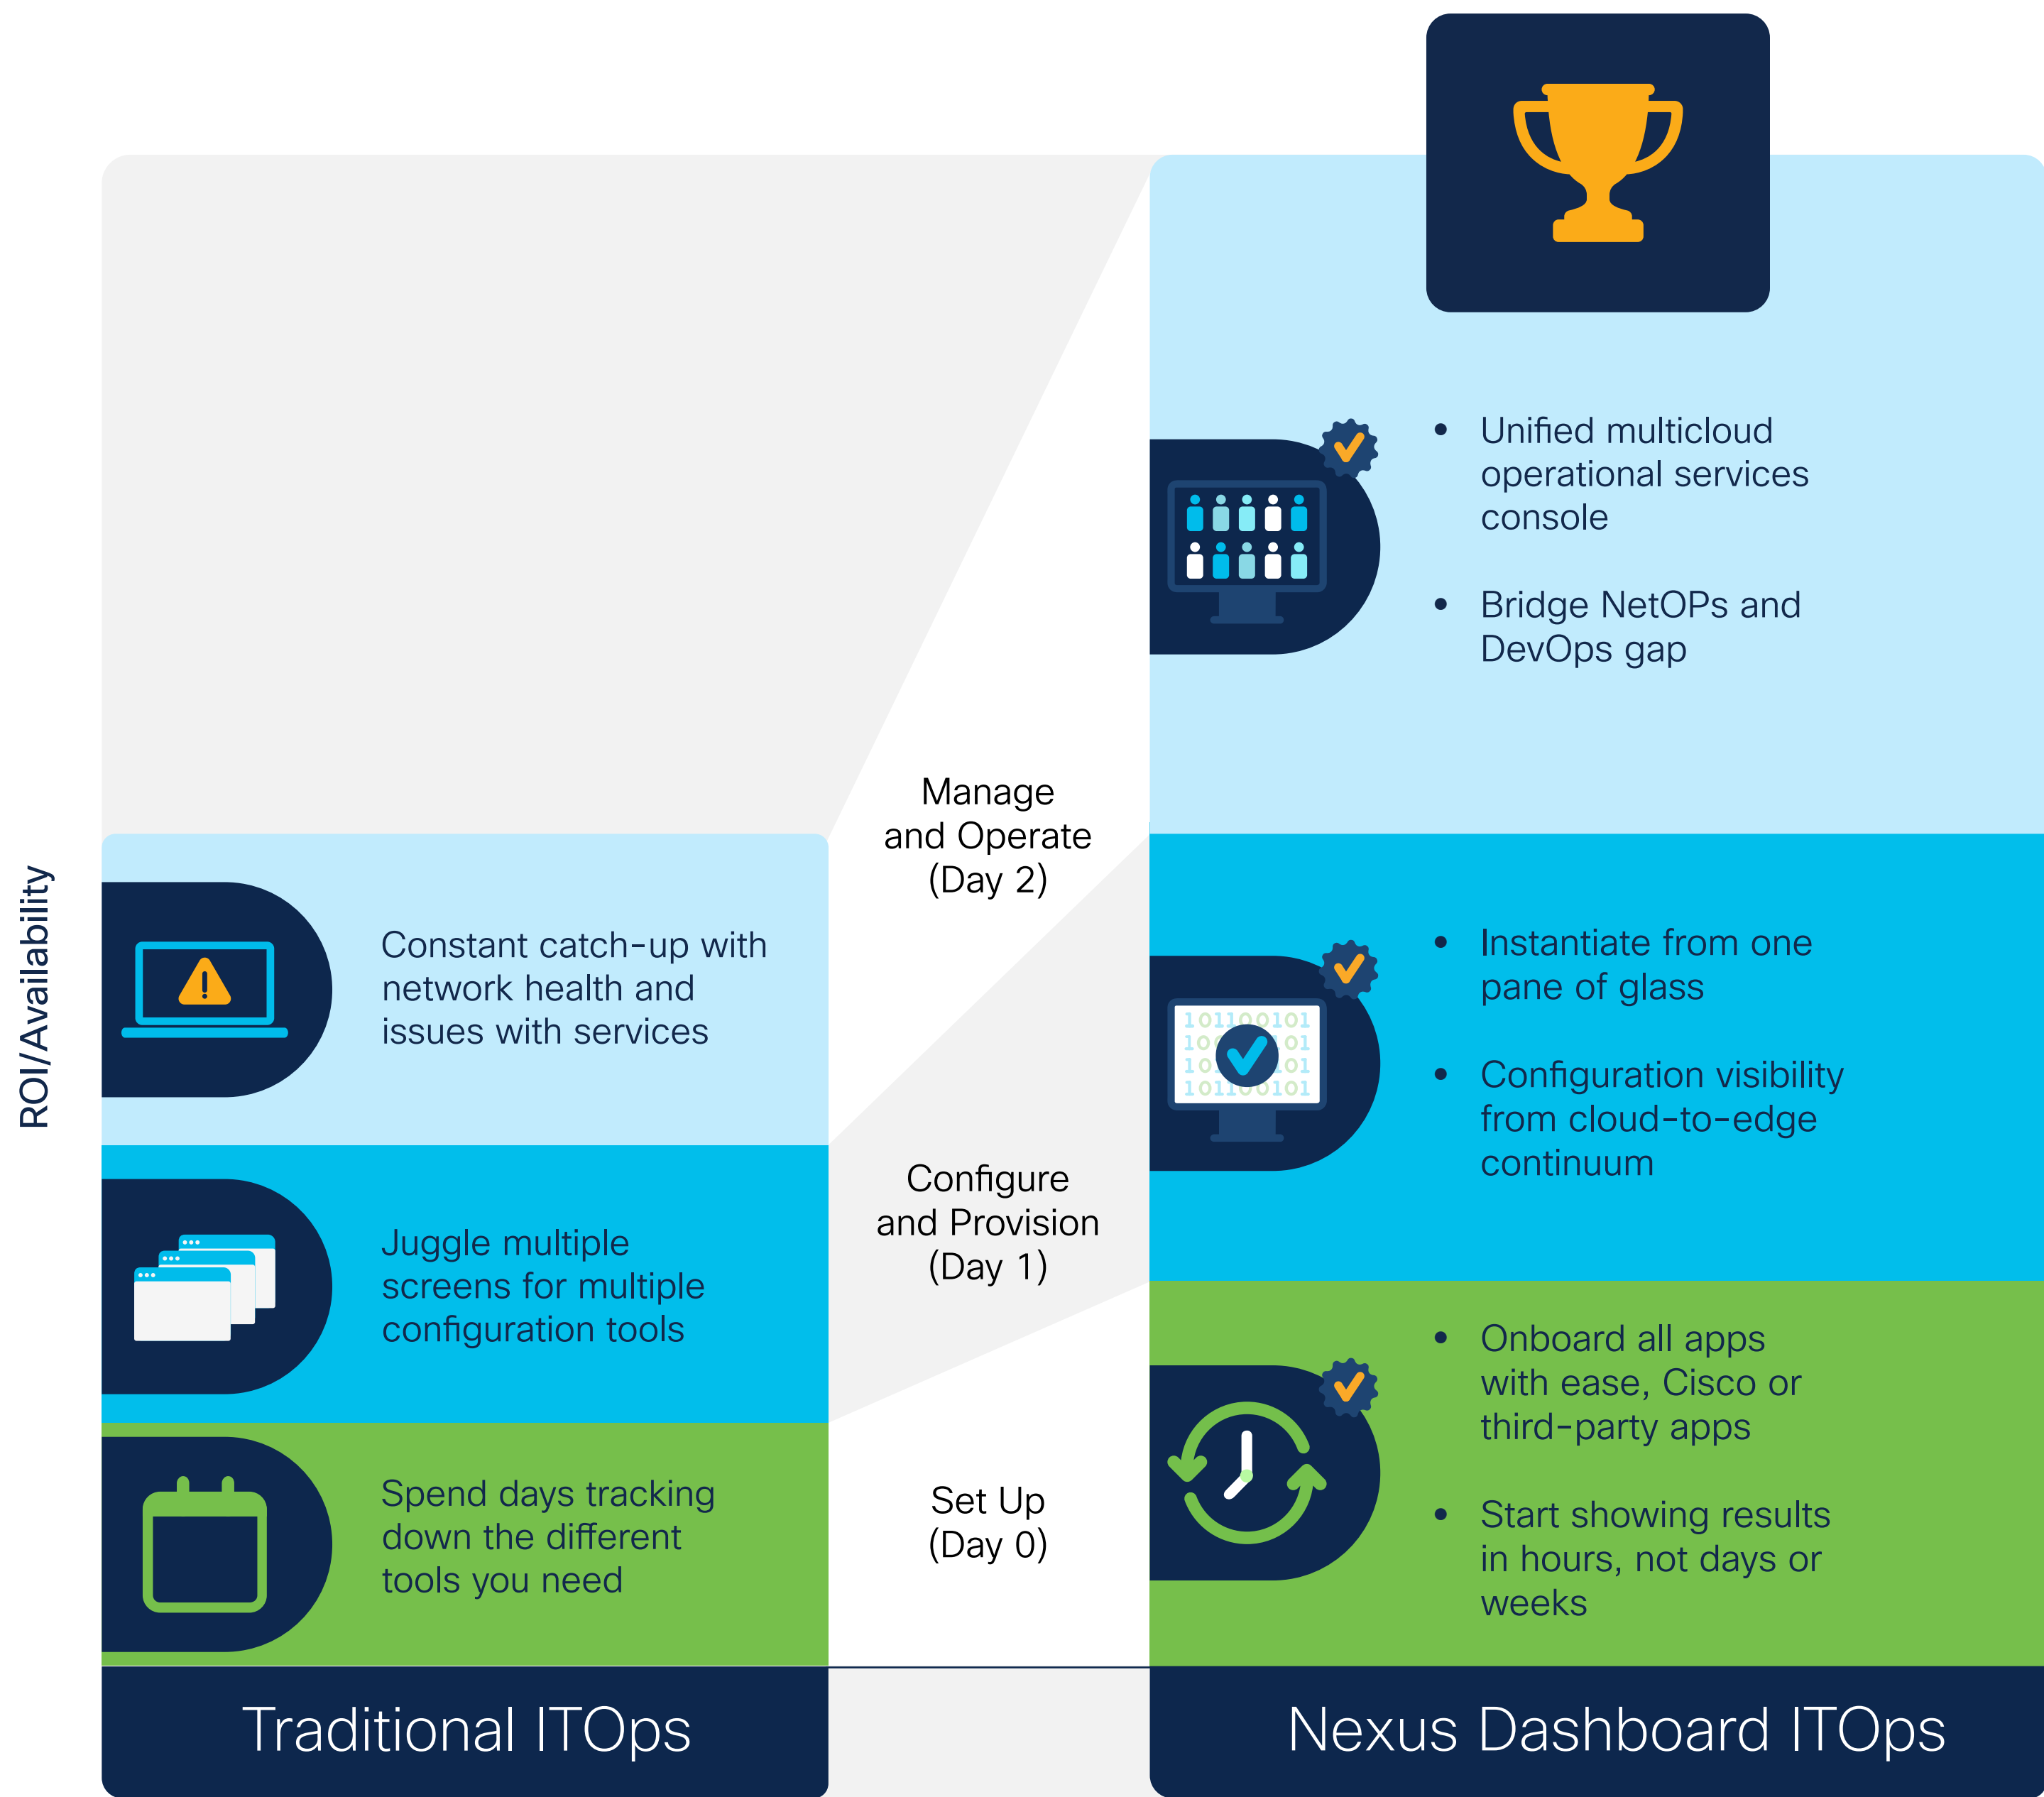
ROI/Availability

Constant catch-up with network health and issues with services

Juggle multiple screens for multiple configuration tools

Spend days tracking down the different tools you need

Traditional ITOps

Manage and Operate (Day 2)

Configure and Provision (Day 1)

Set Up (Day 0)

- Unified multicloud operational services console
- Bridge NetOPs and DevOps gap

- Instantiate from one pane of glass
- Configuration visibility from cloud-to-edge continuum

- Onboard all apps with ease, Cisco or third-party apps
- Start showing results in hours, not days or weeks

Nexus Dashboard ITOps